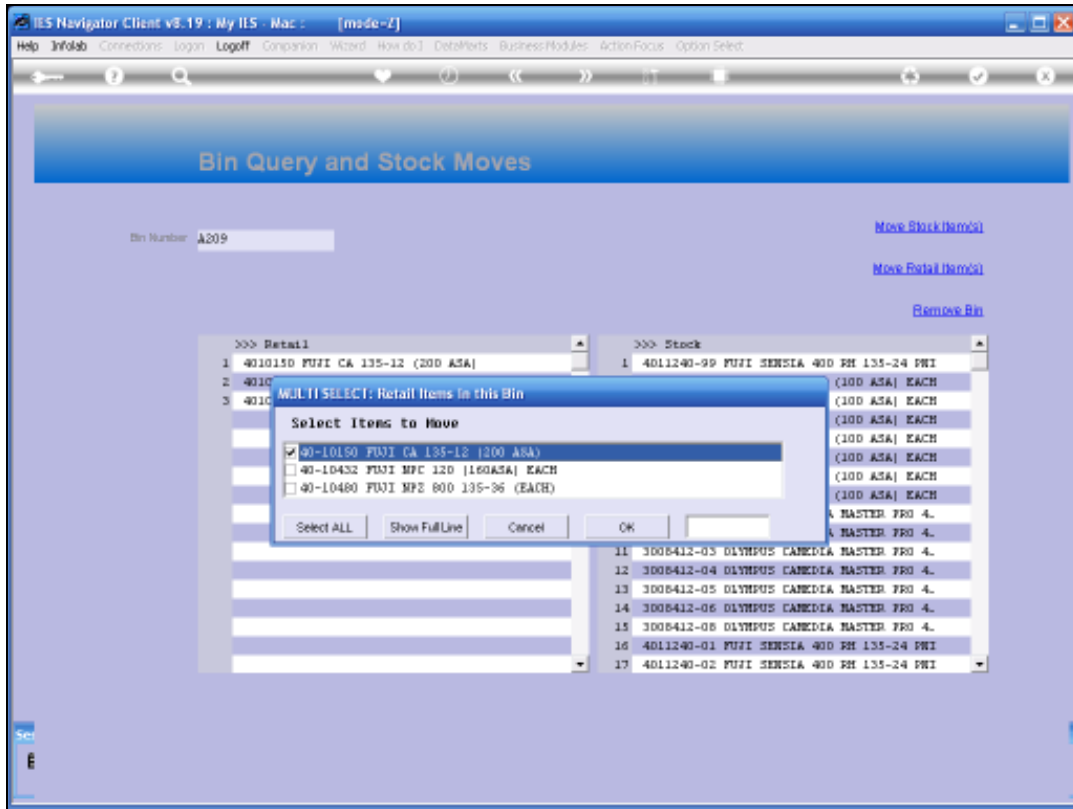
IES Navigator Client v8.19 : My IES - Mac : [mode-Z]

Help Infolab Connections Logon Logoff Companion Wizard How do I DataMarts Business Modules Action Focus Option Select

Bin Query and Stock Moves

Bin Number A209

Move Stock Item(s)

Move Retail Item(s)

Remove Bin

>>> Retail
1 4010150 FUJI CA 135-12 (200 ASA)
2 4010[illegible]
3 4010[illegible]

>>> Stock
1 4011240-99 FUJI SENSIA 400 RH 135-24 PNI
(100 ASA) EACH
(100 ASA) EACH
(100 ASA) EACH
(100 ASA) EACH
(100 ASA) EACH
(100 ASA) EACH
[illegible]A MASTER PRO 4.
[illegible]A MASTER PRO 4.
11 3008412-03 OLYMPUS CAMEDIA MASTER PRO 4.
12 3008412-04 OLYMPUS CAMEDIA MASTER PRO 4.
13 3008412-05 OLYMPUS CAMEDIA MASTER PRO 4.
14 3008412-06 OLYMPUS CAMEDIA MASTER PRO 4.
15 3008412-08 OLYMPUS CAMEDIA MASTER PRO 4.
16 4011240-01 FUJI SENSIA 400 RH 135-24 PNI
17 4011240-02 FUJI SENSIA 400 RH 135-24 PNI

MULTI SELECT: Retail Items in this Bin

Select Items to Move

40-10150 FUJI CA 135-12 (200 ASA)
40-10432 FUJI NPC 120 (160ASA) EACH
40-10480 FUJI NPZ 800 135-36 (EACH)

Select ALL
Show Full Line
Cancel
OK